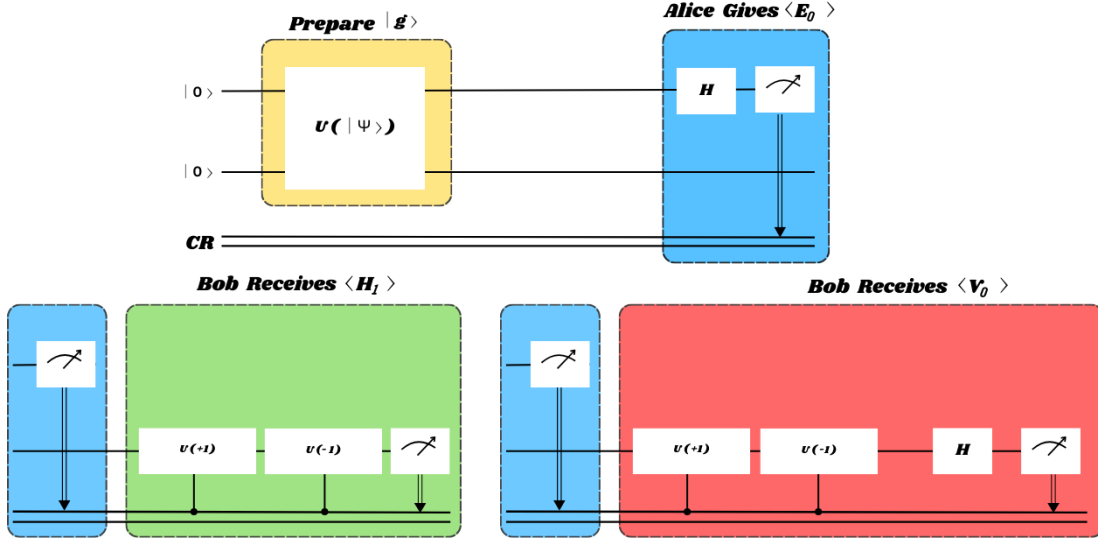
Prepare $|g\rangle$

Alice Gives $\langle E_0 \rangle$

$|0\rangle$

$|0\rangle$

$U(|\Psi\rangle)$

H

CR

Bob Receives $\langle H_1 \rangle$

$U(+1)$

$U(-1)$

Bob Receives $\langle V_0 \rangle$

$U(+1)$

$U(-1)$

H